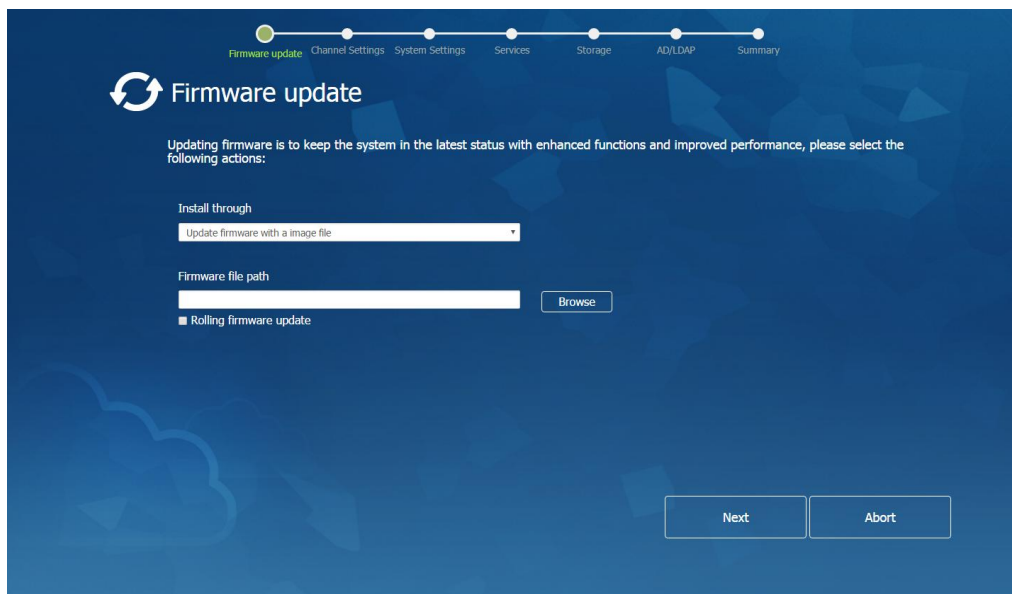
Firmware update Channel Settings System Settings Services Storage AD/LDAP Summary

Firmware update

Updating firmware is to keep the system in the latest status with enhanced functions and improved performance, please select the following actions:

Install through

Update firmware with a image file

Firmware file path

Browse

Rolling firmware update

Next

Abort